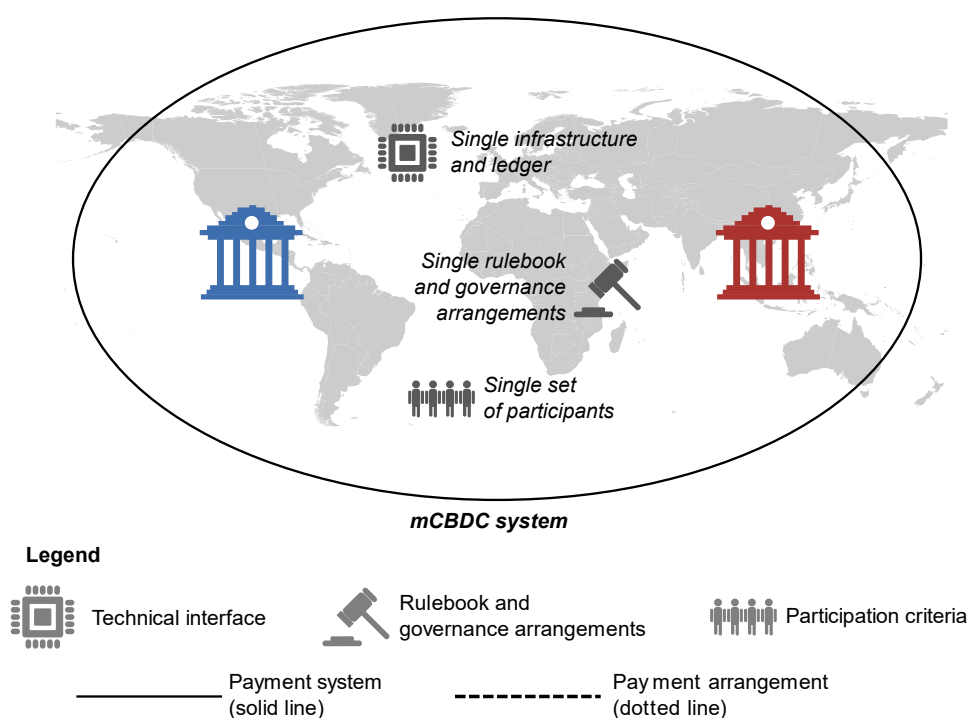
Single infrastructure and ledger

Single rulebook and governance arrangements

Single set of participants

mCBDC system

Legend

Technical interface

Rulebook and governance arrangements

Participation criteria

Payment system (solid line)

Pay ment arrangement (dotted line)